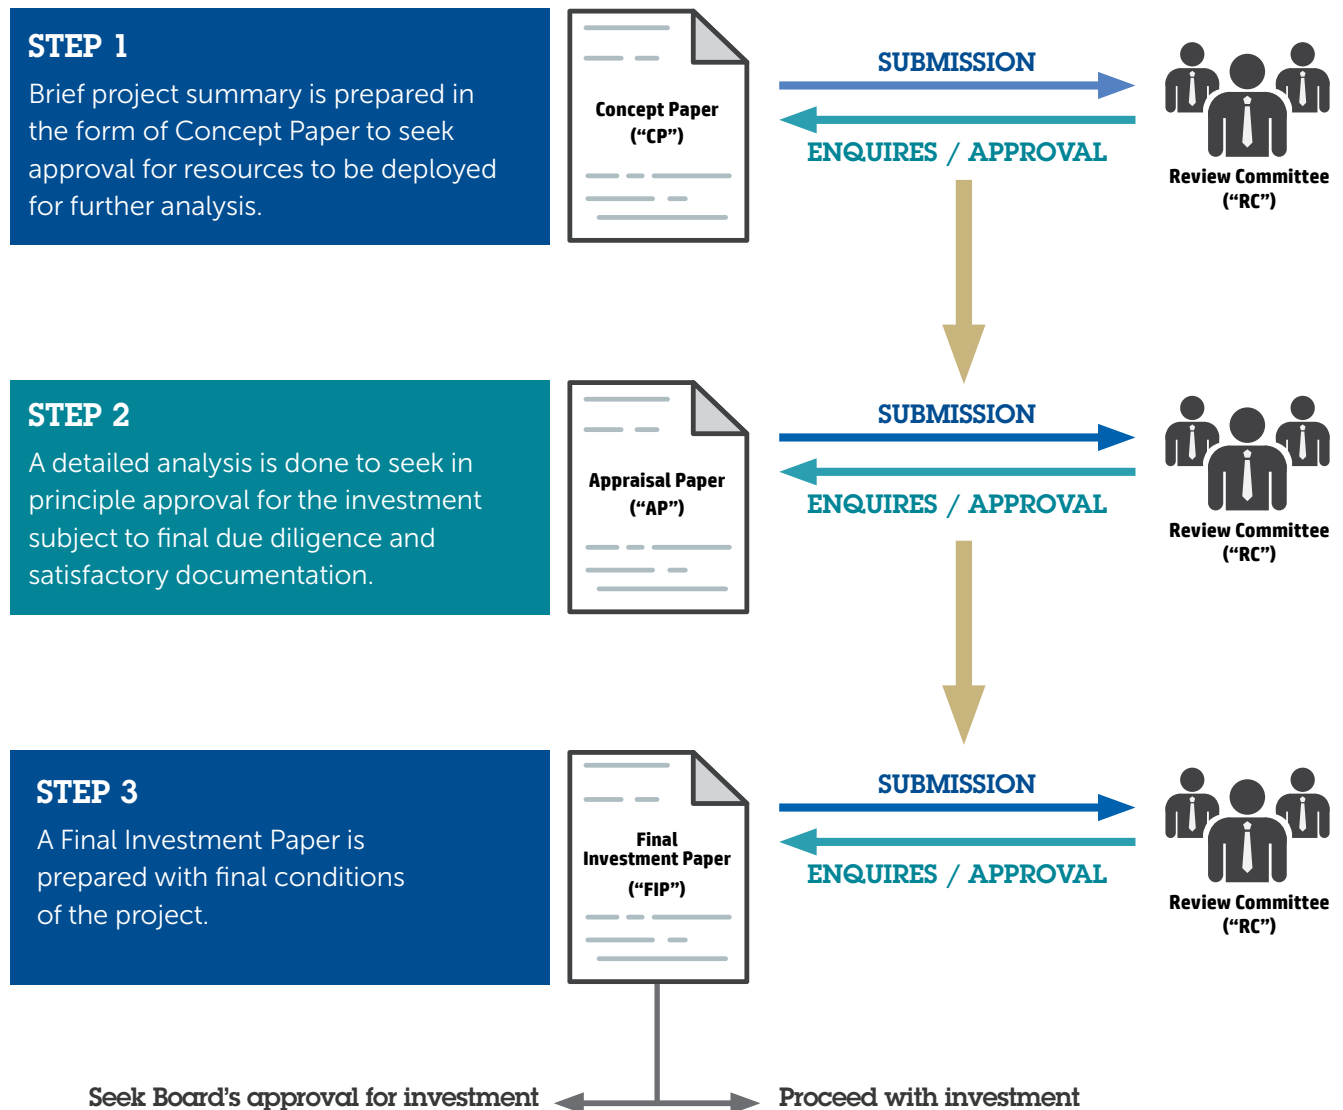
STEP 1
Brief project summary is prepared in the form of Concept Paper to seek approval for resources to be deployed for further analysis.

Concept Paper ("CP")

SUBMISSION

ENQUIRES / APPROVAL

Review Committee ("RC")

STEP 2
A detailed analysis is done to seek in principle approval for the investment subject to final due diligence and satisfactory documentation.

Appraisal Paper ("AP")

SUBMISSION

ENQUIRES / APPROVAL

Review Committee ("RC")

STEP 3
A Final Investment Paper is prepared with final conditions of the project.

Final Investment Paper ("FIP")

SUBMISSION

ENQUIRES / APPROVAL

Review Committee ("RC")

Seek Board's approval for investment

Proceed with investment